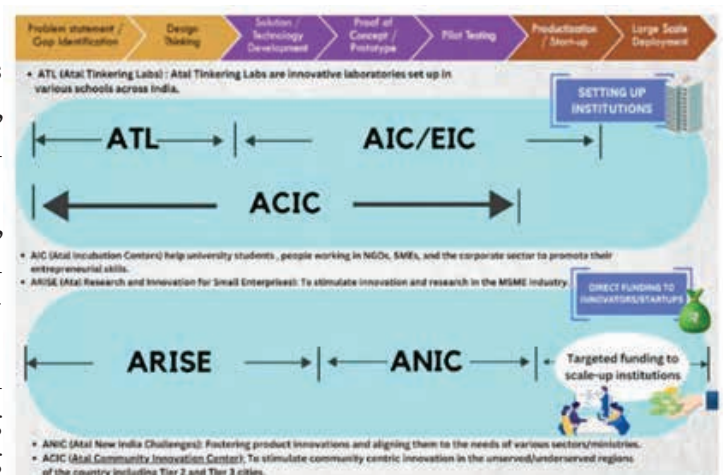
Problem statement / Gap Identification | Design Thinking | Solution / Technology Development | Proof of Concept / Prototype | Pilot Testing | Productization / Start-up | Large Scale Deployment

• ATL (Atal Tinkering Labs): Atal Tinkering Labs are innovative laboratories set up in various schools across India.

SETTING UP INSTITUTIONS

ATL

AIC/EIC

ACIC

• AIC (Atal Incubation Centers) help university students, people working in NGOs, SMEs, and the corporate sector to promote their entrepreneurial skills.
• ARISE (Atal Research and Innovation for Small Enterprises): To stimulate innovation and research in the MSME industry.

DIRECT FUNDING TO INNOVATORS/STARTUPS

ARISE

ANIC

Targeted funding to scale-up institutions

• ANIC (Atal New India Challenges): Fostering product innovations and aligning them to the needs of various sectors/ministries.
• ACIC (Atal Community Innovation Center): To stimulate community centric innovation in the unserved/underserved regions of the country including Tier 2 and Tier 3 cities.